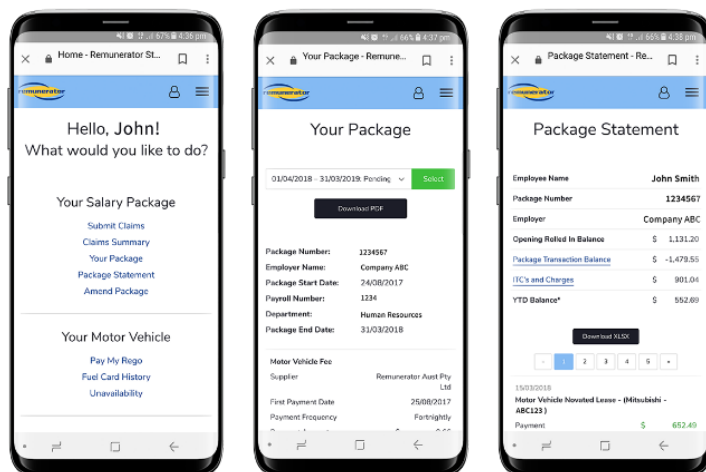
67% 4:36 pm
Home - Remunerator St...
remunerator
Hello, John!
What would you like to do?
Your Salary Package
Submit Claims
Claims Summary
Your Package
Package Statement
Amend Package
Your Motor Vehicle
Pay My Rego
Fuel Card History
Unavailability

66% 4:37 pm
Your Package - Remune...
remunerator
Your Package
01/04/2018 - 31/03/2019: Pending
Select
Download PDF

| | |
|---|---|
| Package Number: | 1234567 |
| Employer Name: | Company ABC |
| Package Start Date: | 24/08/2017 |
| Payroll Number: | 1234 |
| Department: | Human Resources |
| Package End Date: | 31/03/2018 |

Motor Vehicle Fee

| | |
|---|---|
| Supplier | Remunerator Aust Pty Ltd |
| First Payment Date | 25/08/2017 |
| Payment Frequency | Fortnightly |

66% 4:38 pm
Package Statement - Re...
remunerator
Package Statement

| | | |
|---|---|---|
| Employee Name | | John Smith |
| Package Number | | 1234567 |
| Employer | | Company ABC |
| Opening Rolled In Balance | $ | 1,131.20 |
| Package Transaction Balance | $ | -1,479.55 |
| ITC's and Charges | $ | 901.04 |
| YTD Balance* | $ | 552.69 |

Download XLSX
‹ 1 2 3 4 5 ›
15/03/2018
Motor Vehicle Novated Lease - (Mitsubishi - ABC123)
Payment $ 652.49